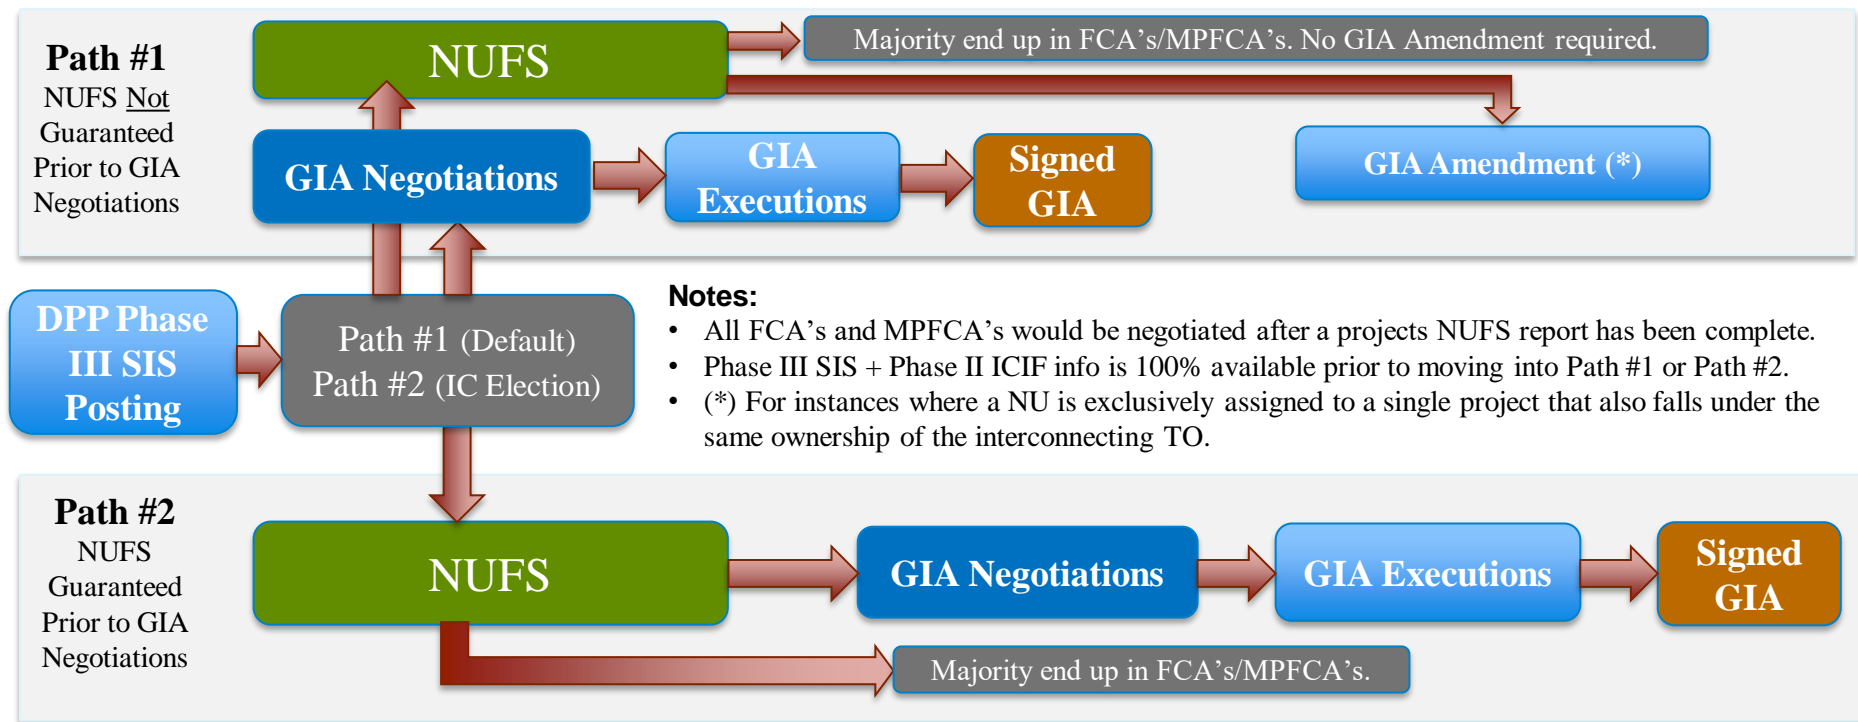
Path #1
NUFS Not Guaranteed Prior to GIA Negotiations

NUFS

Majority end up in FCA's/MPFCA's. No GIA Amendment required.

GIA Negotiations

GIA Executions

Signed GIA

GIA Amendment (*)

DPP Phase III SIS Posting

Path #1 (Default)
Path #2 (IC Election)

Notes:
• All FCA's and MPFCA's would be negotiated after a projects NUFS report has been complete.
• Phase III SIS + Phase II ICIF info is 100% available prior to moving into Path #1 or Path #2.
• (*) For instances where a NU is exclusively assigned to a single project that also falls under the same ownership of the interconnecting TO.

Path #2
NUFS Guaranteed Prior to GIA Negotiations

NUFS

GIA Negotiations

GIA Executions

Signed GIA

Majority end up in FCA's/MPFCA's.